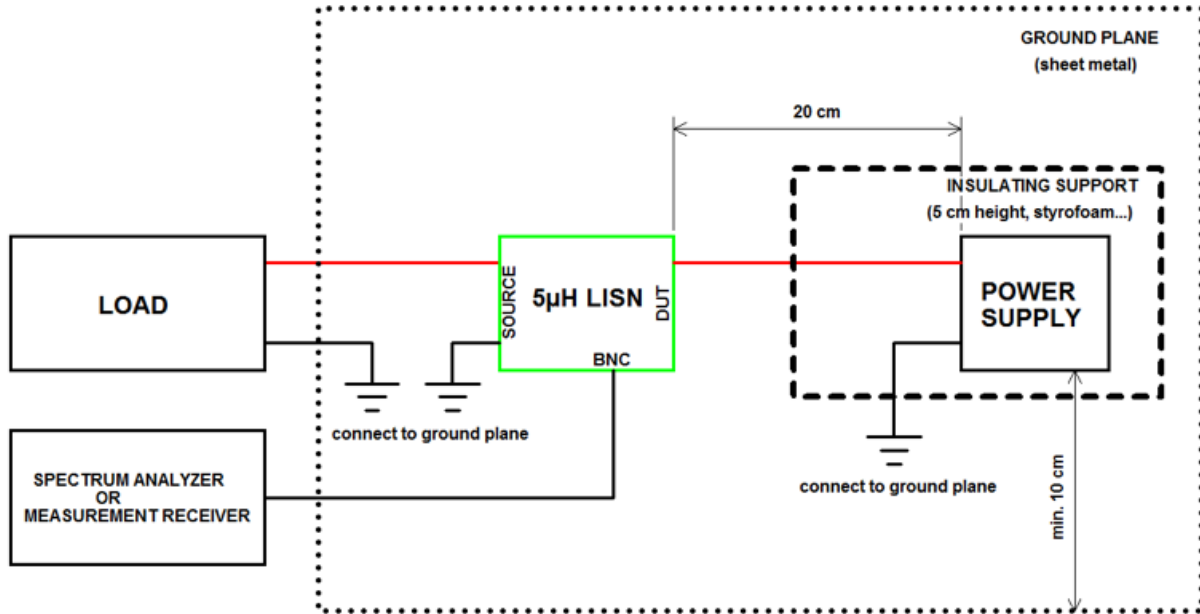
GROUND PLANE
(sheet metal)

20 cm

INSULATING SUPPORT
(5 cm height, styrofoam...)

LOAD

SOURCE
5µH LISN
DUT
BNC

POWER SUPPLY

connect to ground plane

SPECTRUM ANALYZER
OR
MEASUREMENT RECEIVER

connect to ground plane

min. 10 cm